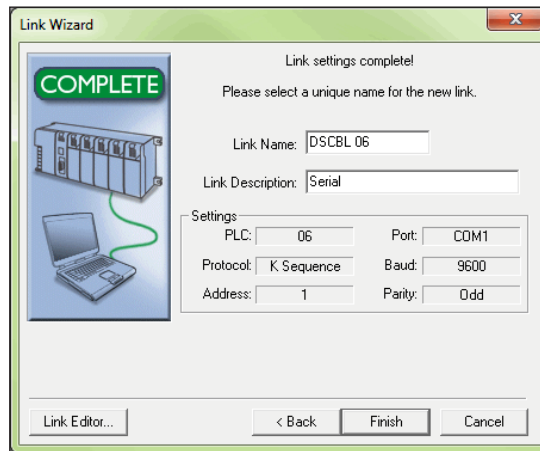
Link Wizard

COMPLETE

Link settings complete!

Please select a unique name for the new link.

Link Name: DSCBL 06

Link Description: Serial

Settings

PLC: 06

Port: COM1

Protocol: K Sequence

Baud: 9600

Address: 1

Parity: Odd

Link Editor...

< Back

Finish

Cancel